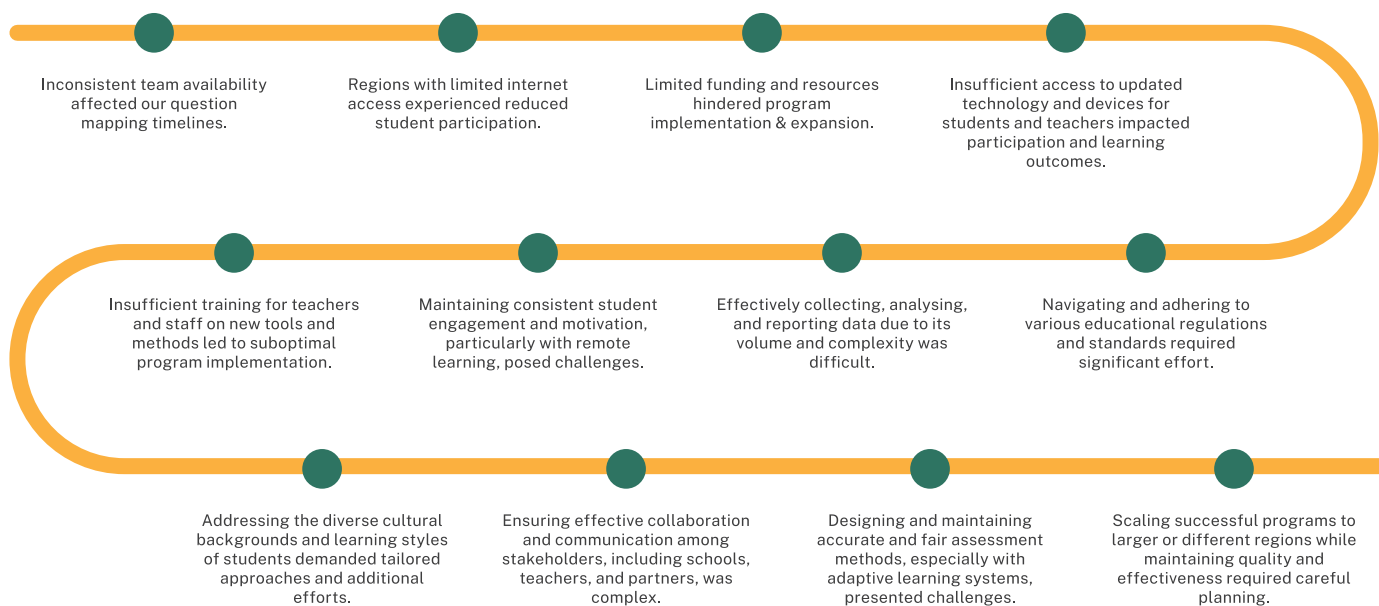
Inconsistent team availability affected our question mapping timelines.

Regions with limited internet access experienced reduced student participation.

Limited funding and resources hindered program implementation & expansion.

Insufficient access to updated technology and devices for students and teachers impacted participation and learning outcomes.

Insufficient training for teachers and staff on new tools and methods led to suboptimal program implementation.

Maintaining consistent student engagement and motivation, particularly with remote learning, posed challenges.

Effectively collecting, analysing, and reporting data due to its volume and complexity was difficult.

Navigating and adhering to various educational regulations and standards required significant effort.

Addressing the diverse cultural backgrounds and learning styles of students demanded tailored approaches and additional efforts.

Ensuring effective collaboration and communication among stakeholders, including schools, teachers, and partners, was complex.

Designing and maintaining accurate and fair assessment methods, especially with adaptive learning systems, presented challenges.

Scaling successful programs to larger or different regions while maintaining quality and effectiveness required careful planning.